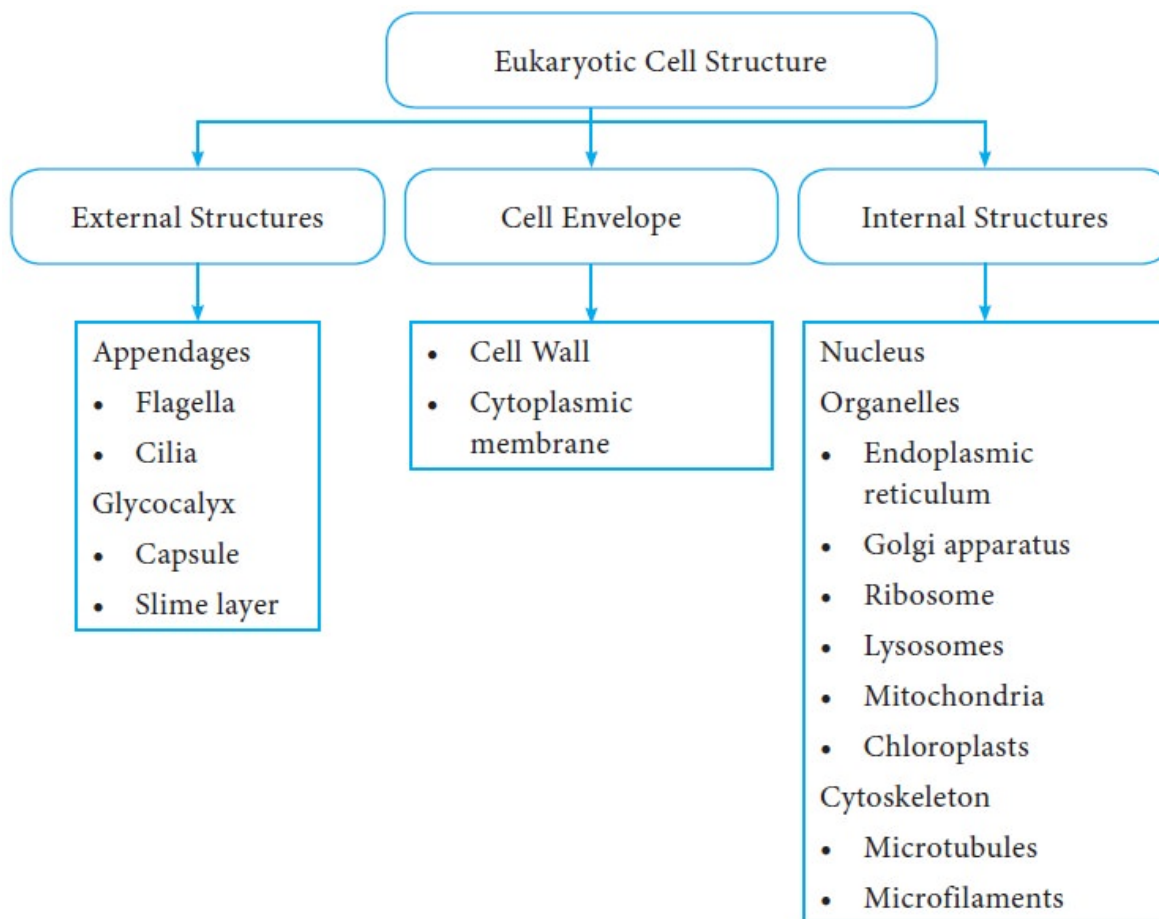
Eukaryotic Cell Structure

External Structures

Cell Envelope

Internal Structures

Appendages
- Flagella
- Cilia
Glycocalyx
- Capsule
- Slime layer

- Cell Wall
- Cytoplasmic membrane

Nucleus
Organelles
- Endoplasmic reticulum
- Golgi apparatus
- Ribosome
- Lysosomes
- Mitochondria
- Chloroplasts
Cytoskeleton
- Microtubules
- Microfilaments